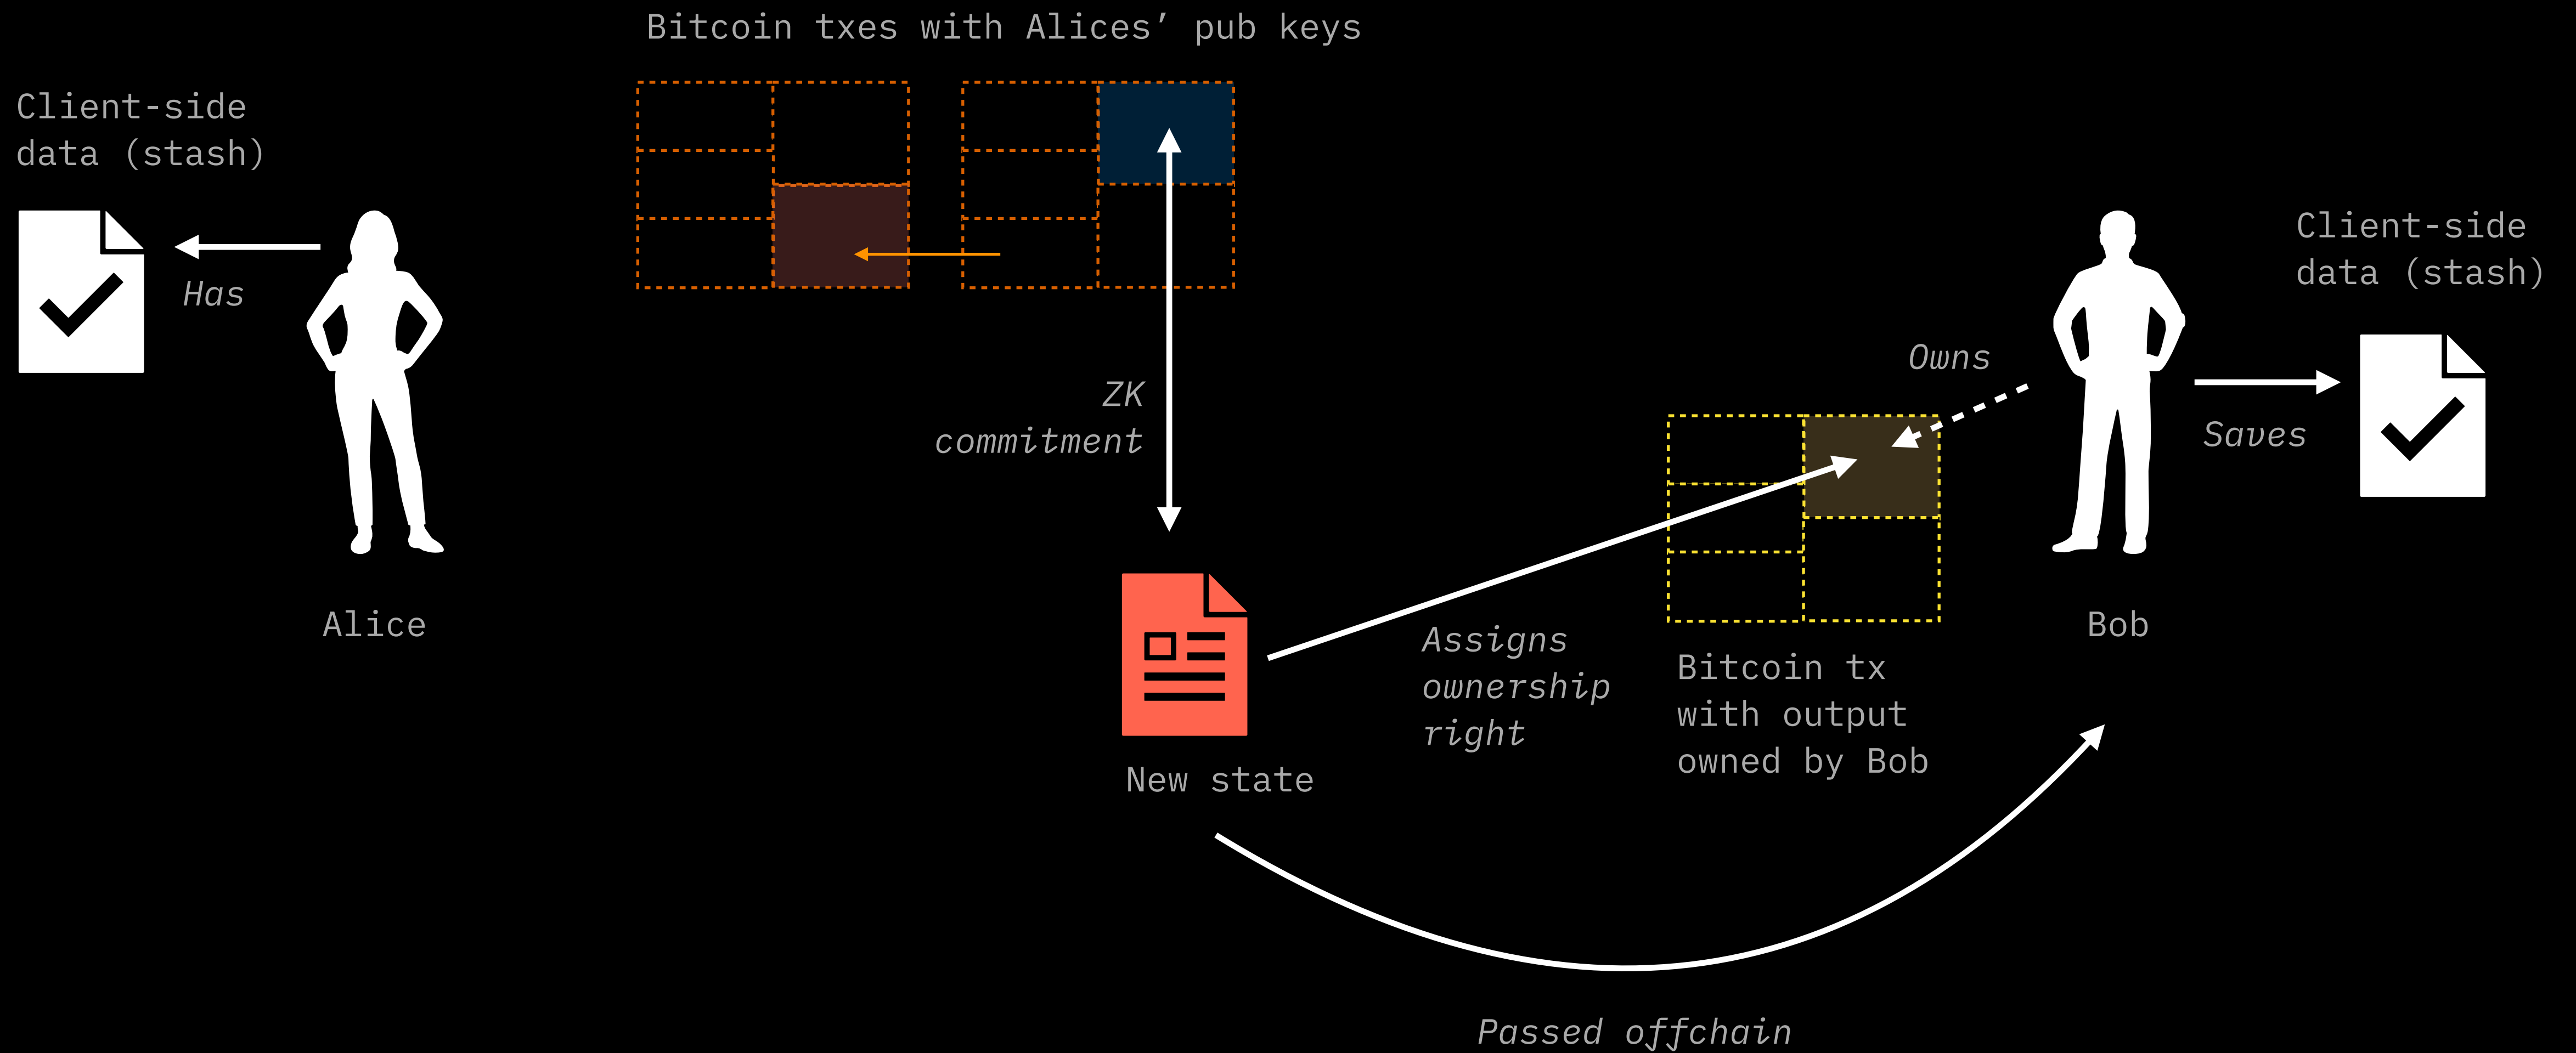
Bitcoin txes with Alices' pub keys

Client-side data (stash)

Has

Alice

ZK commitment

New state

Assigns ownership right

Bitcoin tx with output owned by Bob

Owns

Bob

Client-side data (stash)

Saves

Passed offchain